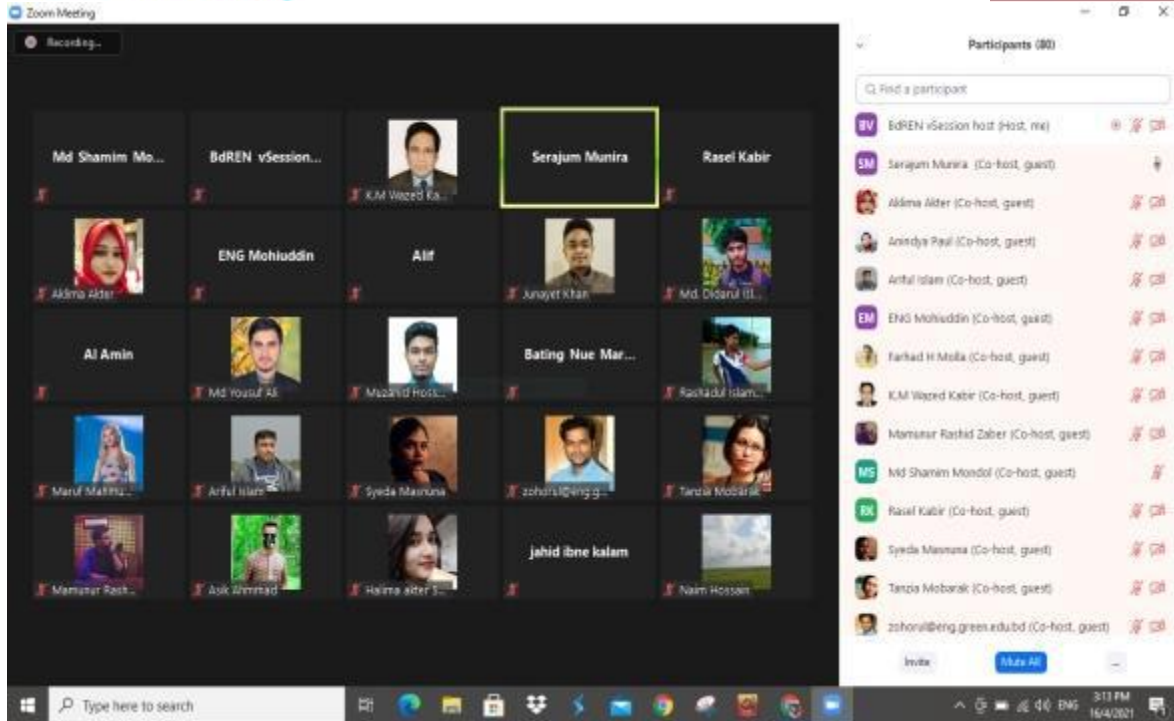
Zoom Meeting

Recording...

Md Shamim Mo...

BdREN vSession...

K.M Wazed Ka...

Serajum Munira

Rasel Kabir

Aklima Akter

ENG Mohiuddin

Alif

Junayet Khan

Md. Didarul Isl...

Al Amin

Md Yousuf Ali

Muzahid Hoss...

Bating Nue Mar...

Rashadul Islam...

Maruf Mahmu...

Ariful Islam

Syeda Masnuna

zohorul@eng.g...

Tanzia Mobarak

Mamunur Rash...

Asik Ahmmad

Halima akter S...

jahid ibne kalam

Naim Hossain

Participants (80)

Find a participant

BV BdREN vSession host (Host, me)

SM Serajum Munira (Co-host, guest)

Aklima Akter (Co-host, guest)

Anindya Paul (Co-host, guest)

Ariful Islam (Co-host, guest)

EM ENG Mohiuddin (Co-host, guest)

Farhad H Molla (Co-host, guest)

K.M Wazed Kabir (Co-host, guest)

Mamunur Rashid Zaber (Co-host, guest)

MS Md Shamim Mondol (Co-host, guest)

RK Rasel Kabir (Co-host, guest)

Syeda Masnuna (Co-host, guest)

Tanzia Mobarak (Co-host, guest)

zohorul@eng.green.edu.bd (Co-host, guest)

Invite

Mute All

...

Type here to search

ENG

3:13 PM
16/4/2021